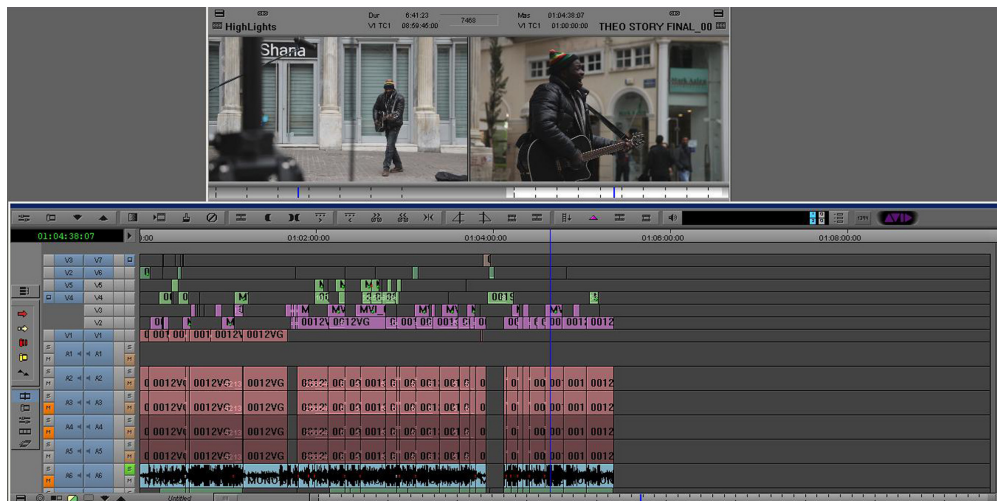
HighLights
Dur 6:41:23
V1 TC1 00:59:45:00
7468
Mas 01:04:38:07
V1 TC1 01:00:00:00
THEO STORY FINAL_00
Shana
01:04:38:07
:00
01:02:00:00
01:04:00:00
01:06:00:00
01:08:00:00
AVID
V3 V7
V2 V6
V5 V5
V4 V4
V3
V2
V1 V1
A1 A1
A2 A2
A3 A3
A4 A4
A5 A5
A6 A6
M
MV
MV
M
0015
M
M
MV
0012V
0012VG
M
M
MV
0012V
0012VG
0012VG
0012Vt
0012VG
0012VG
001
0012
0012Vt
0012VG
0012VG
001
0012
0012Vt
0012VG
0012VG
001
0012
0012Vt
0012VG
0012VG
001
0012
MONO